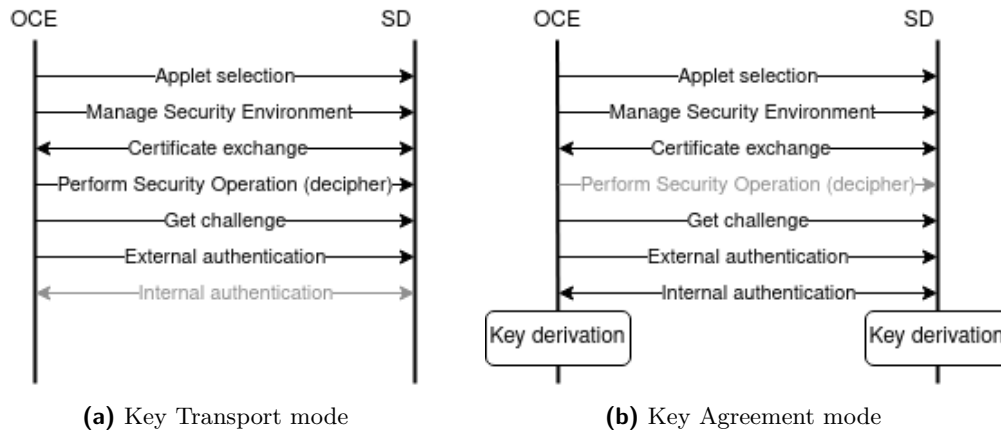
OCE

SD

Applet selection

Manage Security Environment

Certificate exchange

Perform Security Operation (decipher)

Get challenge

External authentication

Internal authentication

**(a)** Key Transport mode

OCE

SD

Applet selection

Manage Security Environment

Certificate exchange

Perform Security Operation (decipher)

Get challenge

External authentication

Internal authentication

Key derivation

Key derivation

**(b)** Key Agreement mode